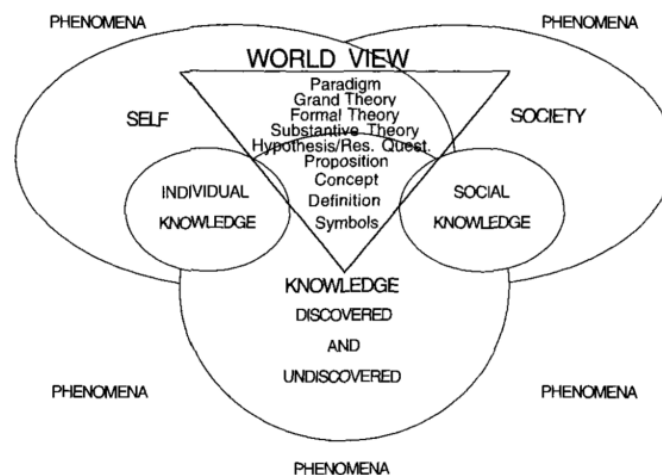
PHENOMENA

PHENOMENA

WORLD VIEW

Paradigm
Grand Theory
Formal Theory
Substantive Theory
Hypothesis/Res. Quest.
Proposition
Concept
Definition
Symbols

SELF

SOCIETY

INDIVIDUAL KNOWLEDGE

SOCIAL KNOWLEDGE

KNOWLEDGE
DISCOVERED
AND
UNDISCOVERED

PHENOMENA

PHENOMENA

PHENOMENA